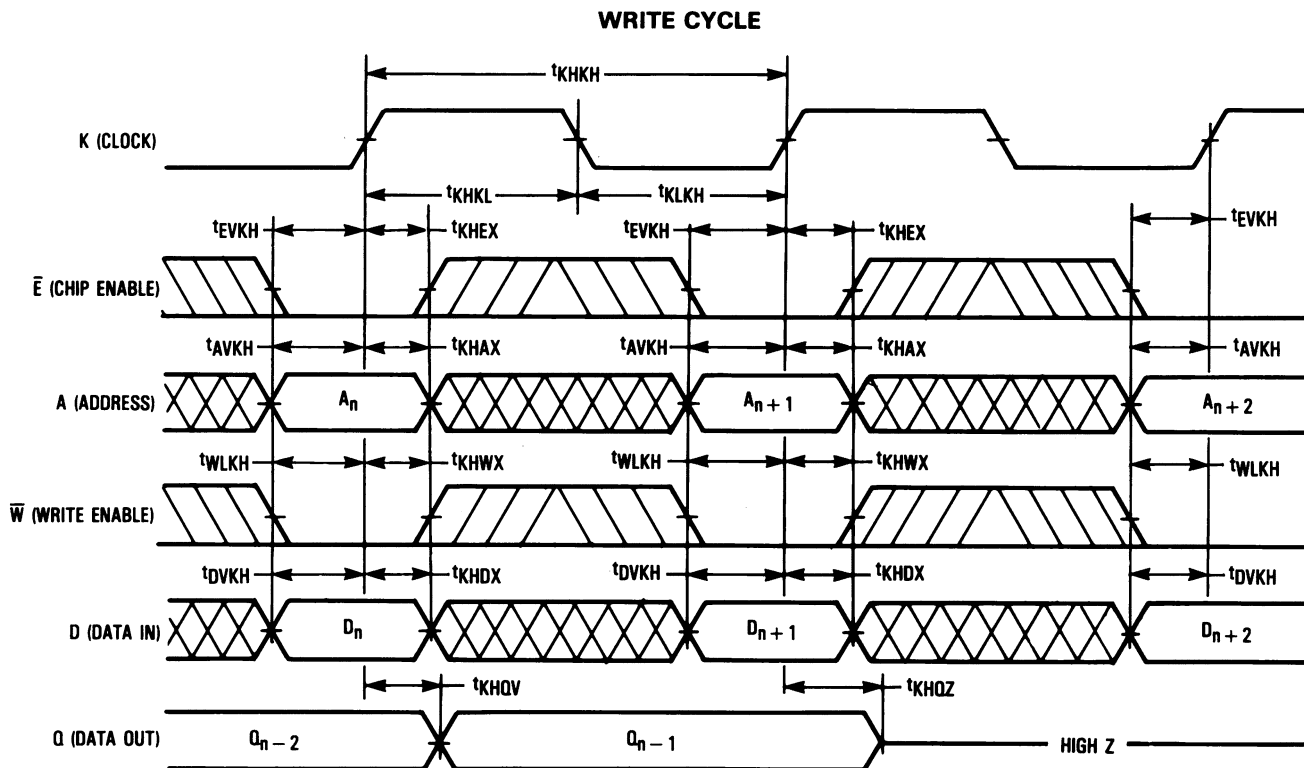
WRITE CYCLE

$t_{KHKH}$

K (CLOCK)

$t_{KHKL}$

$t_{KLKH}$

$t_{EVKH}$

$t_{KHEX}$

$t_{EVKH}$

$t_{KHEX}$

$t_{EVKH}$

$\bar{E}$ (CHIP ENABLE)

$t_{AVKH}$

$t_{KHAX}$

$t_{AVKH}$

$t_{KHAX}$

$t_{AVKH}$

A (ADDRESS)

$A_n$

$A_{n+1}$

$A_{n+2}$

$t_{WLKH}$

$t_{KHWX}$

$t_{WLKH}$

$t_{KHWX}$

$t_{WLKH}$

$\bar{W}$ (WRITE ENABLE)

$t_{DVKH}$

$t_{KHDX}$

$t_{DVKH}$

$t_{KHDX}$

$t_{DVKH}$

D (DATA IN)

$D_n$

$D_{n+1}$

$D_{n+2}$

$t_{KHQV}$

$t_{KHQZ}$

Q (DATA OUT)

$Q_{n-2}$

$Q_{n-1}$

HIGH Z